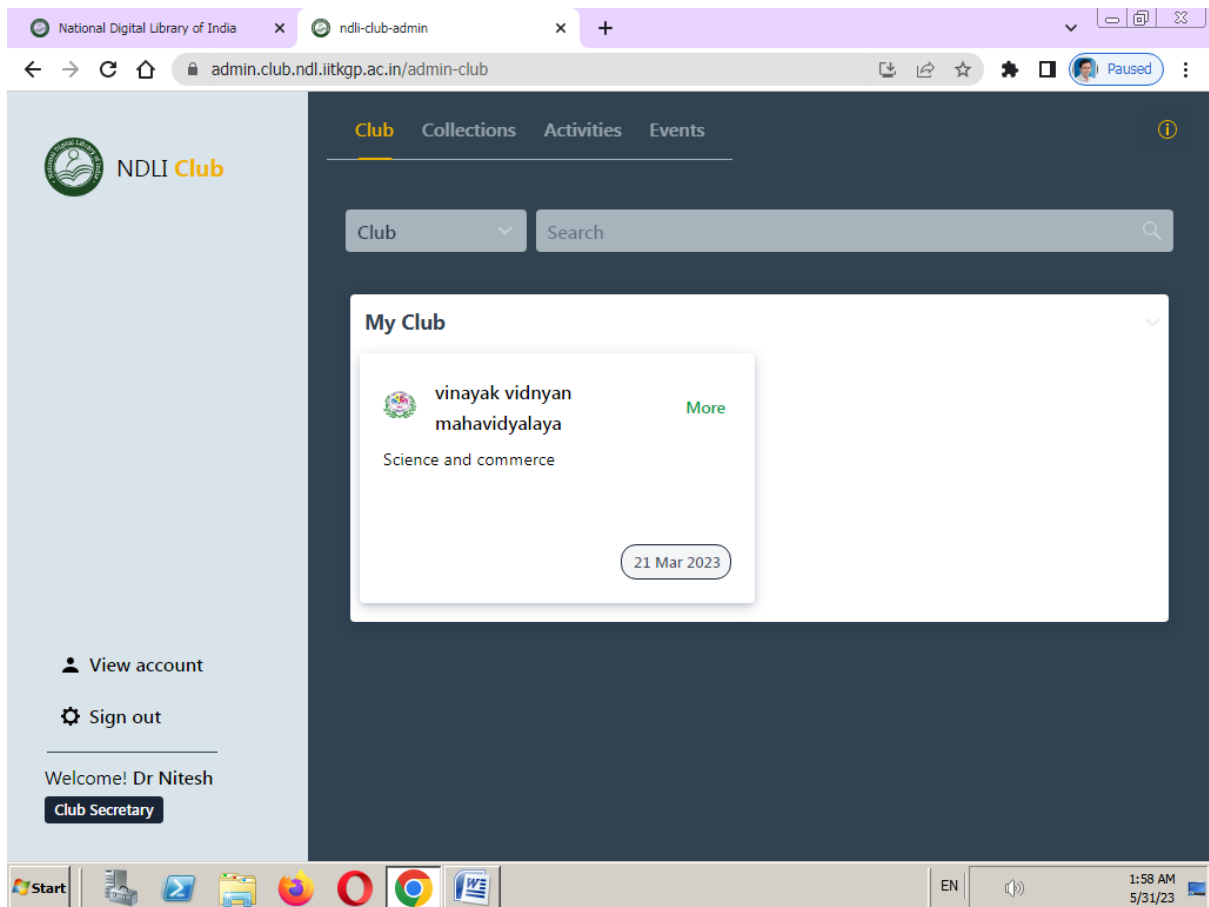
National Digital Library of India
ndli-club-admin
admin.club.ndl.iitkgp.ac.in/admin-club
Paused

NDLI Club

Club Collections Activities Events

Club
Search

My Club

vinayak vidnyan mahavidyalaya
More
Science and commerce
21 Mar 2023

View account
Sign out
Welcome! Dr Nitesh
Club Secretary

Start
EN
1:58 AM
5/31/23